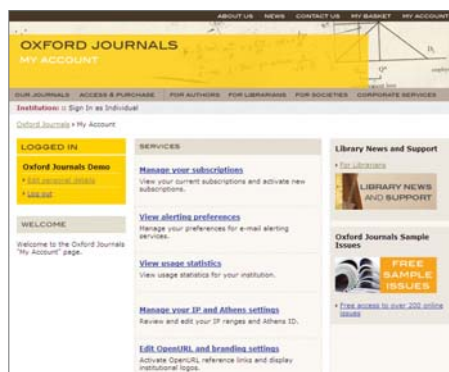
ABOUT US NEWS CONTACT US MY BASKET MY ACCOUNT

OXFORD JOURNALS
MY ACCOUNT

OUR JOURNALS ACCESS & PURCHASE FOR AUTHORS FOR LIBRARIANS FOR SOCIETIES CORPORATE SERVICES

Institution: :: Sign In as Individual

Oxford Journals > My Account

LOGGED IN

Oxford Journals Demo

» Edit personal details

» Log out

WELCOME

Welcome to the Oxford Journals "My Account" page.

SERVICES

Manage your subscriptions
View your current subscriptions and activate new subscriptions.

View alerting preferences
Manage your preferences for e-mail alerting services.

View usage statistics
View usage statistics for your institution.

Manage your IP and Athens settings
Review and edit your IP ranges and Athens ID.

Edit OpenURL and branding settings
Activate OpenURL reference links and display institutional logos.

Library News and Support

» For Librarians

LIBRARY NEWS AND SUPPORT

Oxford Journals Sample Issues

FREE SAMPLE ISSUES

» Free access to over 200 online issues